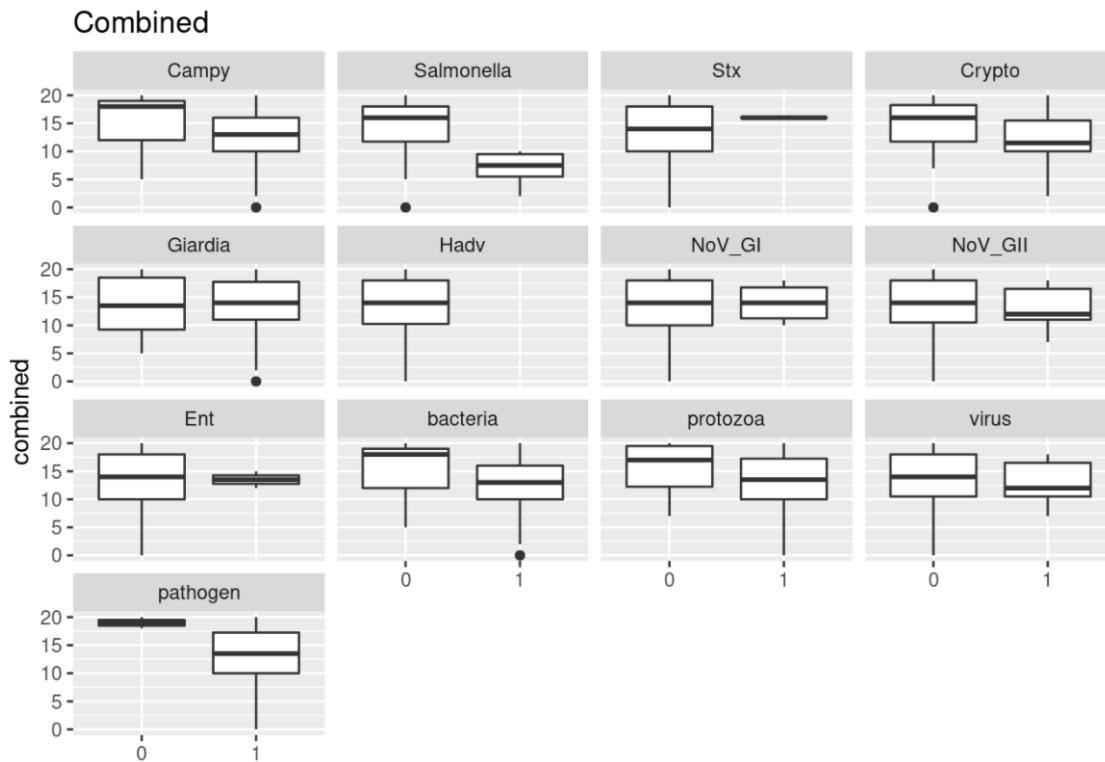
Combined

combined

| Campy | Salmonella | Stx | Crypto |
|---|---|---|---|
| Giardia | Hadv | NoV_GI | NoV_GII |
| Ent | bacteria | protozoa | virus |
| pathogen | | | |

20
15
10
5
0

20
15
10
5
0

20
15
10
5
0

20
15
10
5
0

0 1
0 1
0 1
0 1